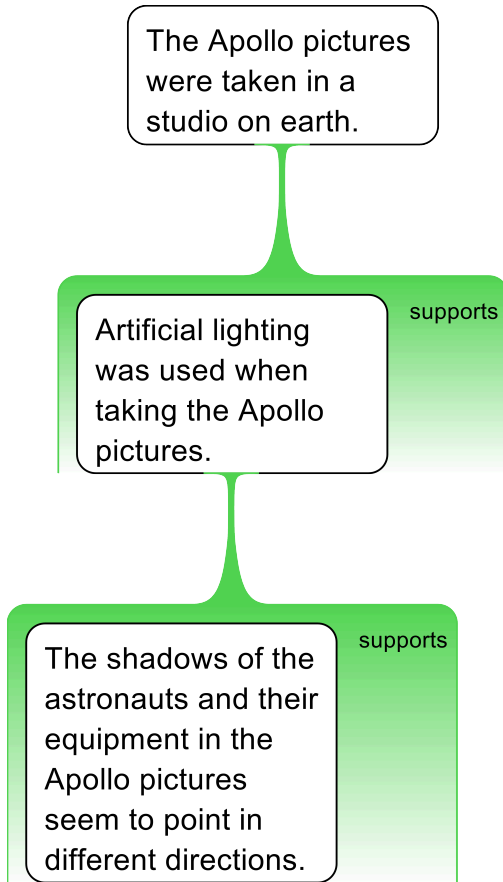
The Apollo pictures were taken in a studio on earth.

supports

Artificial lighting was used when taking the Apollo pictures.

supports

The shadows of the astronauts and their equipment in the Apollo pictures seem to point in different directions.